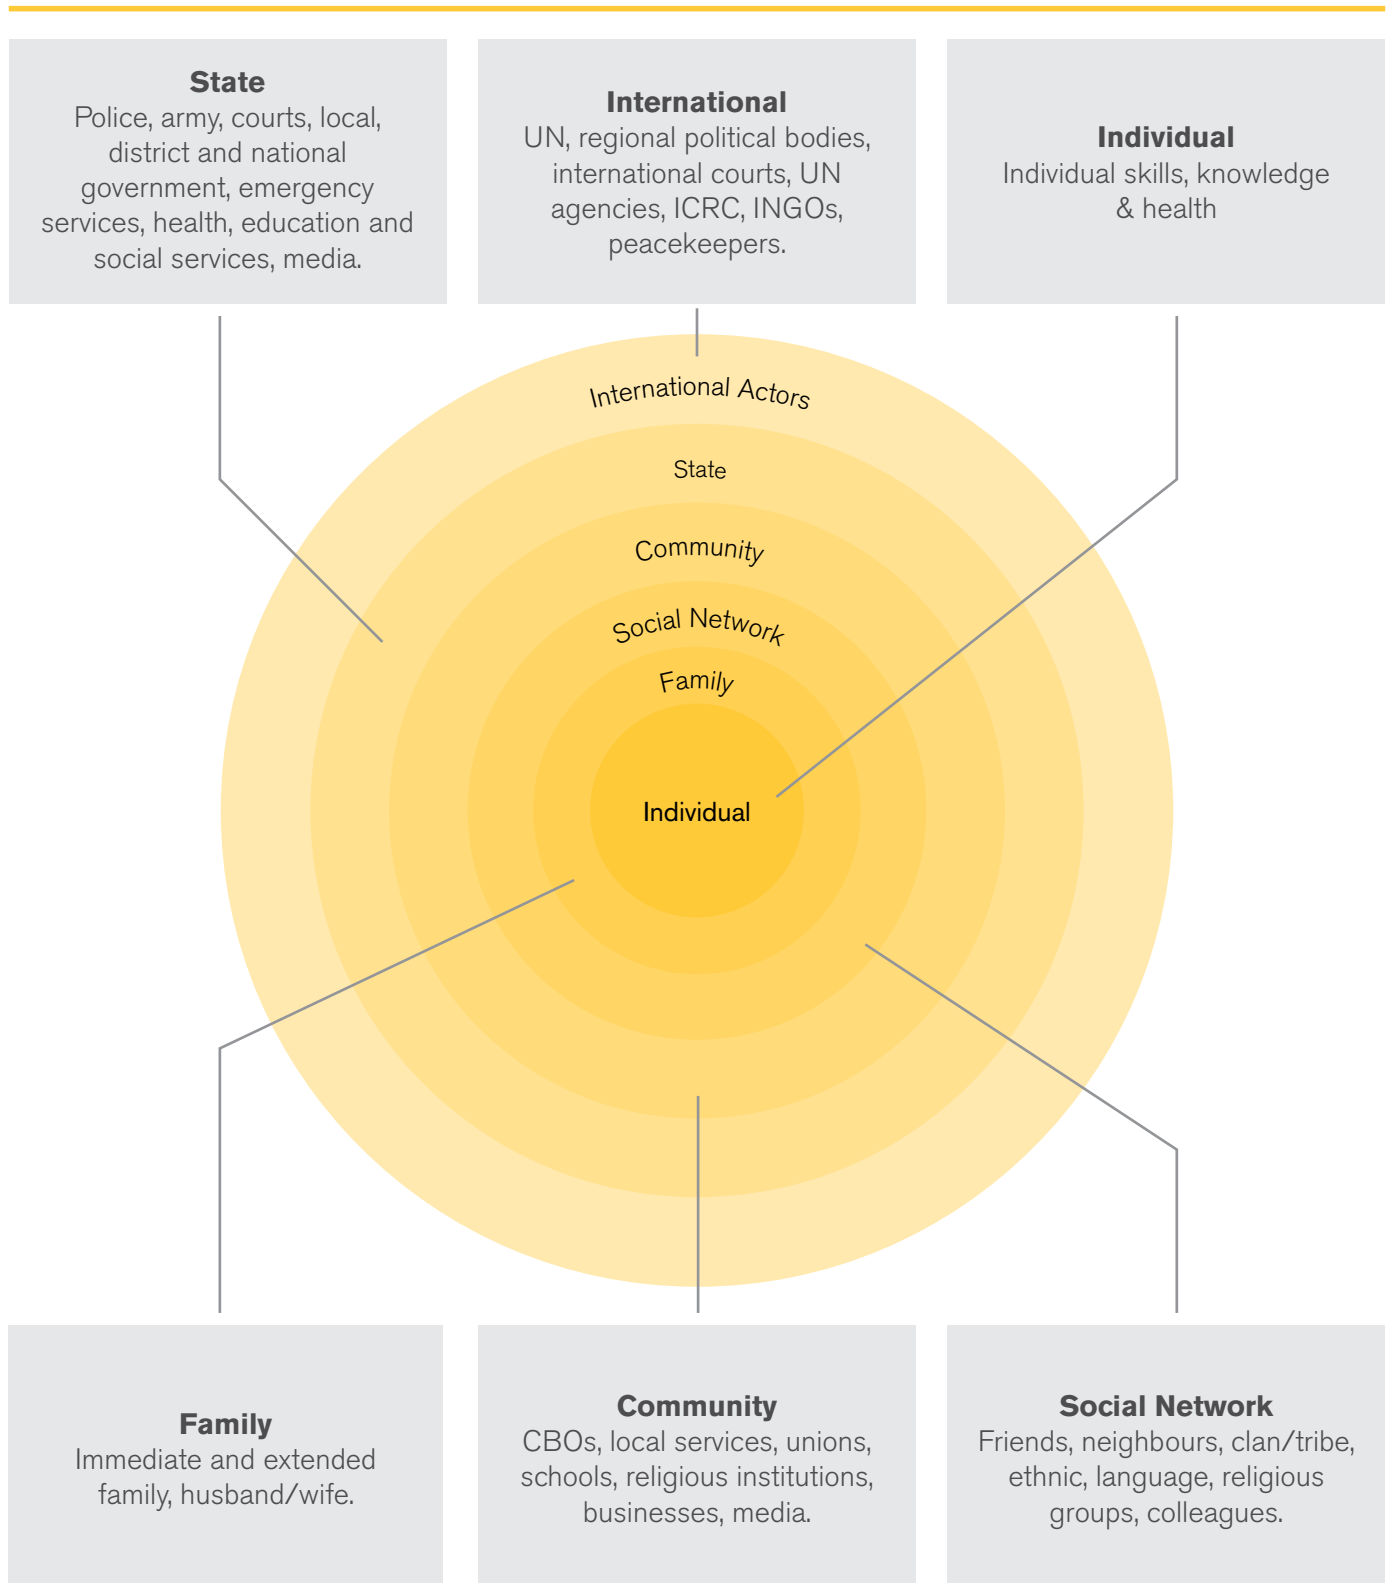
State
Police, army, courts, local, district and national government, emergency services, health, education and social services, media.

International
UN, regional political bodies, international courts, UN agencies, ICRC, INGOs, peacekeepers.

Individual
Individual skills, knowledge & health

International Actors

State

Community

Social Network

Family

Individual

Family
Immediate and extended family, husband/wife.

Community
CBOs, local services, unions, schools, religious institutions, businesses, media.

Social Network
Friends, neighbours, clan/tribe, ethnic, language, religious groups, colleagues.